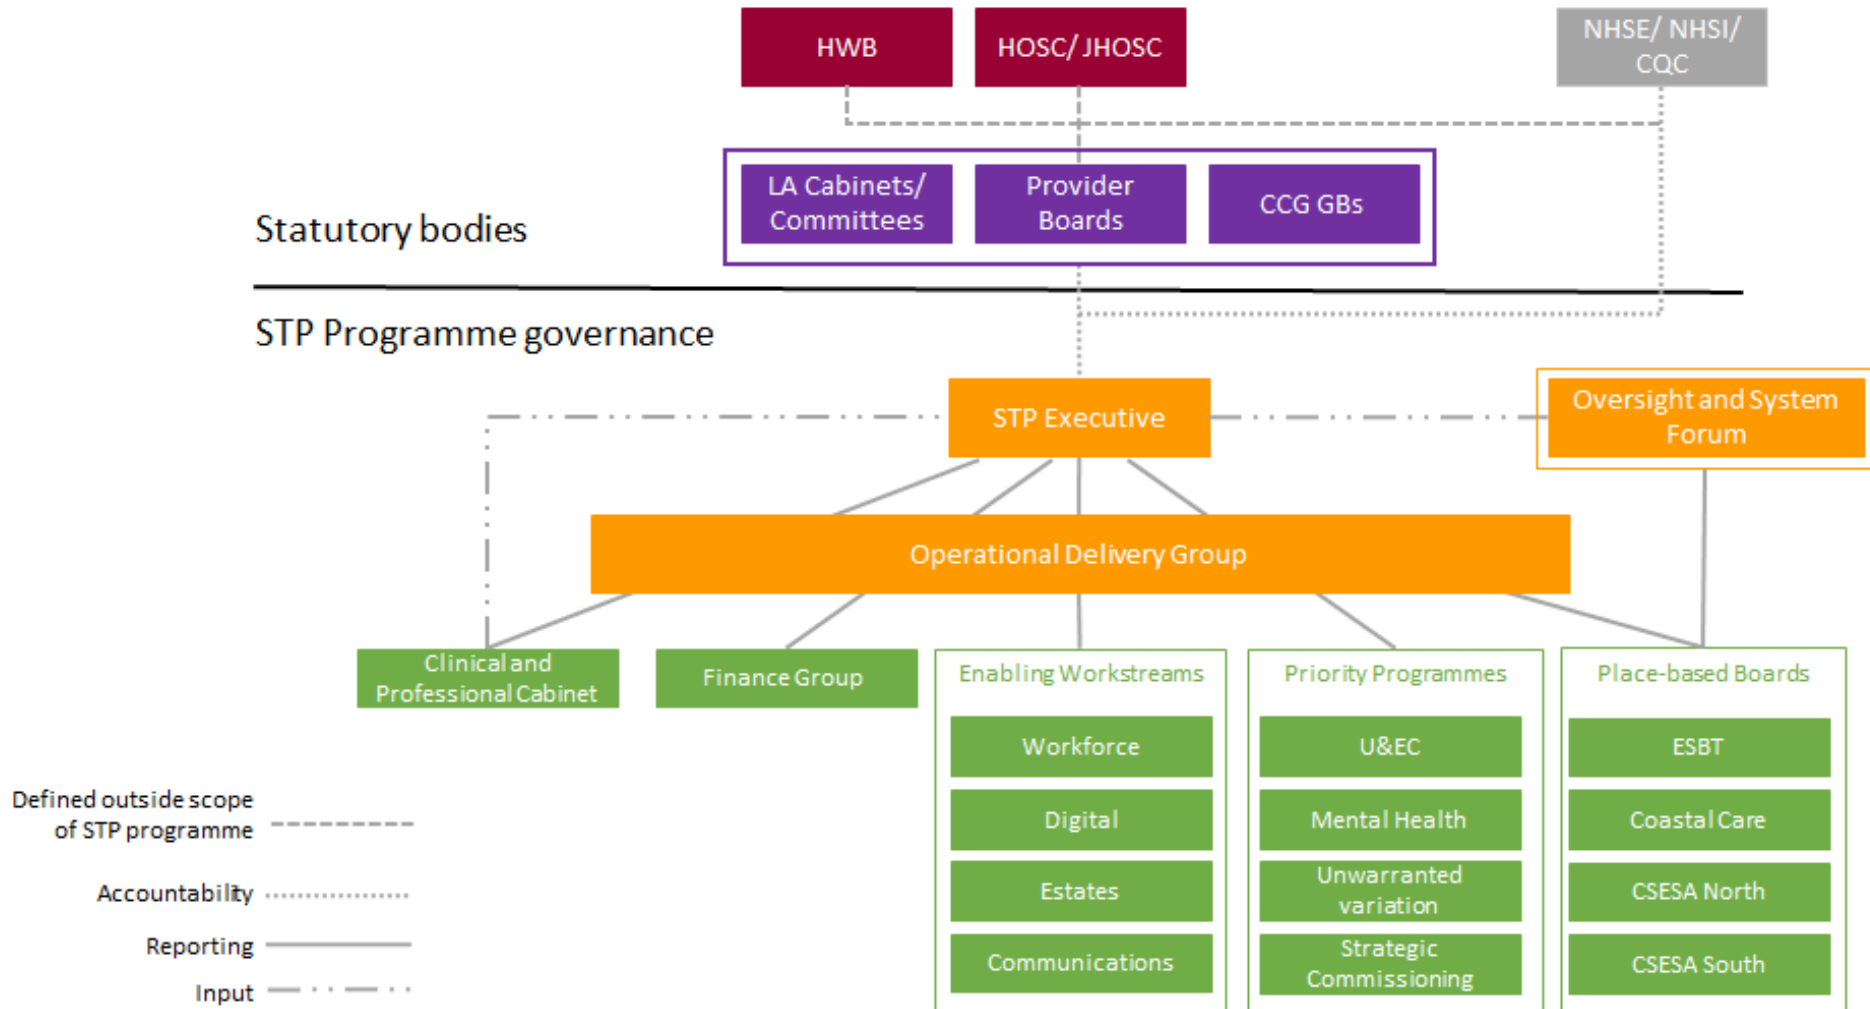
HWB

HOSC/ JHOSC

NHSE/ NHSI/ CQC

Statutory bodies

LA Cabinets/ Committees

Provider Boards

CCG GBs

STP Programme governance

STP Executive

Oversight and System Forum

Operational Delivery Group

Clinical and Professional Cabinet

Finance Group

Enabling Workstreams

Workforce

Digital

Estates

Communications

Priority Programmes

U&EC

Mental Health

Unwarranted variation

Strategic Commissioning

Place-based Boards

ESBT

Coastal Care

CSESA North

CSESA South

Defined outside scope of STP programme

Accountability

Reporting

Input